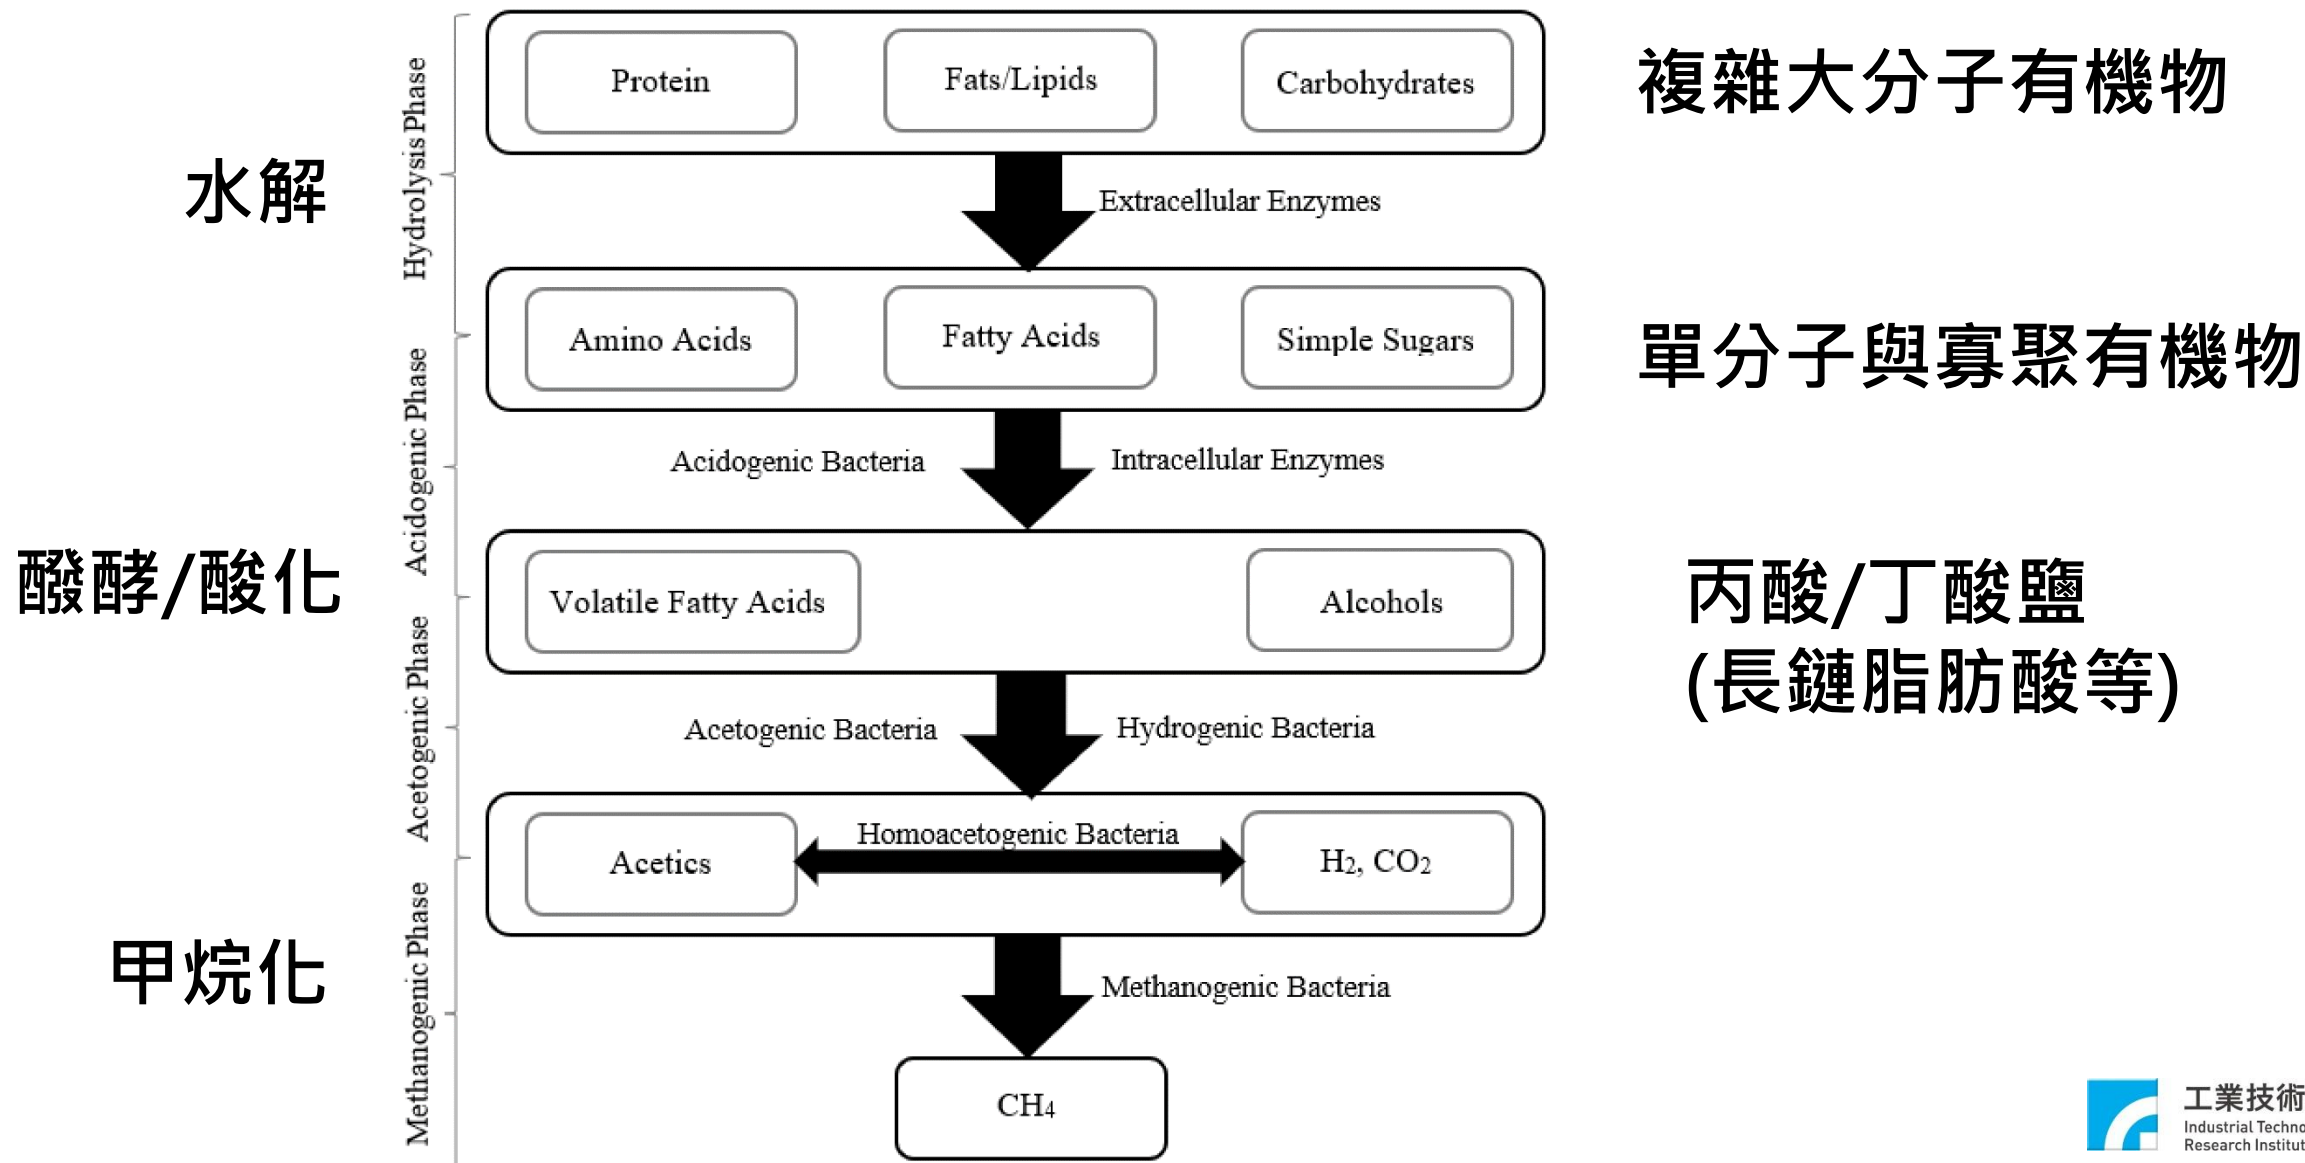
Hydrolysis Phase

水解

Protein

Fats/Lipids

Carbohydrates

複雜大分子有機物

Extracellular Enzymes

Amino Acids

Fatty Acids

Simple Sugars

單分子與寡聚有機物

Acidogenic Phase

Acidogenic Bacteria

Intracellular Enzymes

醱酵/酸化

Volatile Fatty Acids

Alcohols

丙酸/丁酸鹽 (長鏈脂肪酸等)

Acetogenic Phase

Acetogenic Bacteria

Hydrogenic Bacteria

Acetics

Homoacetogenic Bacteria

$H_2$, $CO_2$

Methanogenic Phase

甲烷化

Methanogenic Bacteria

$CH_4$

工業技術 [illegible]
Industrial Techno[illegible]
Research Institut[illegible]